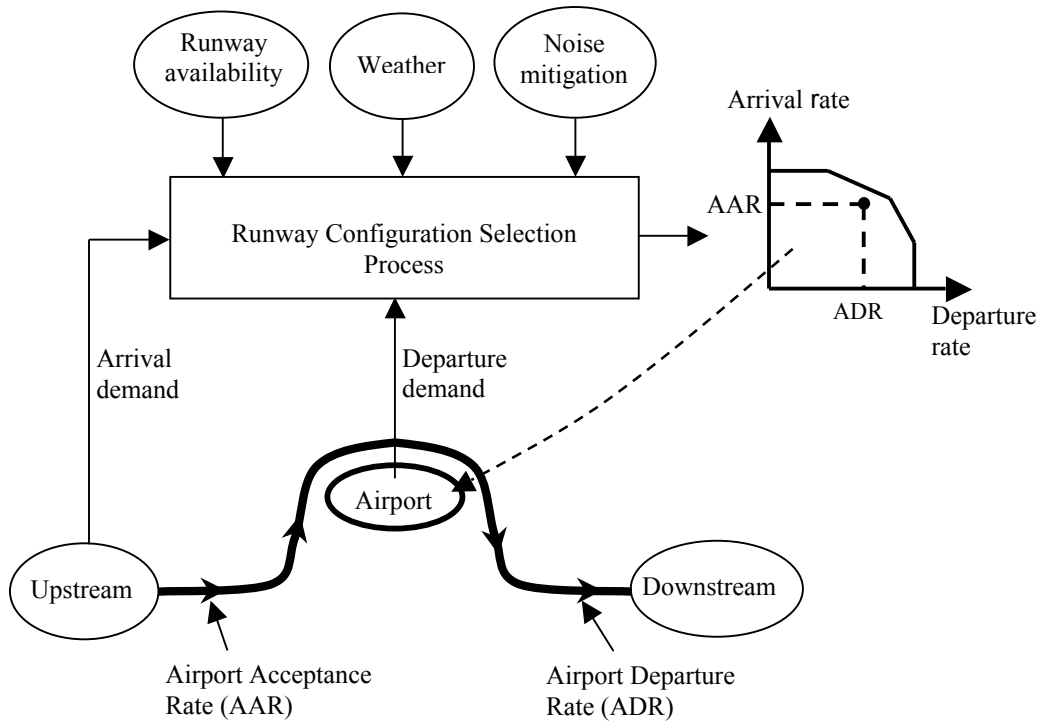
Runway availability

Weather

Noise mitigation

Arrival rate

AAR

Runway Configuration Selection Process

ADR

Departure rate

Arrival demand

Departure demand

Airport

Upstream

Downstream

Airport Acceptance Rate (AAR)

Airport Departure Rate (ADR)